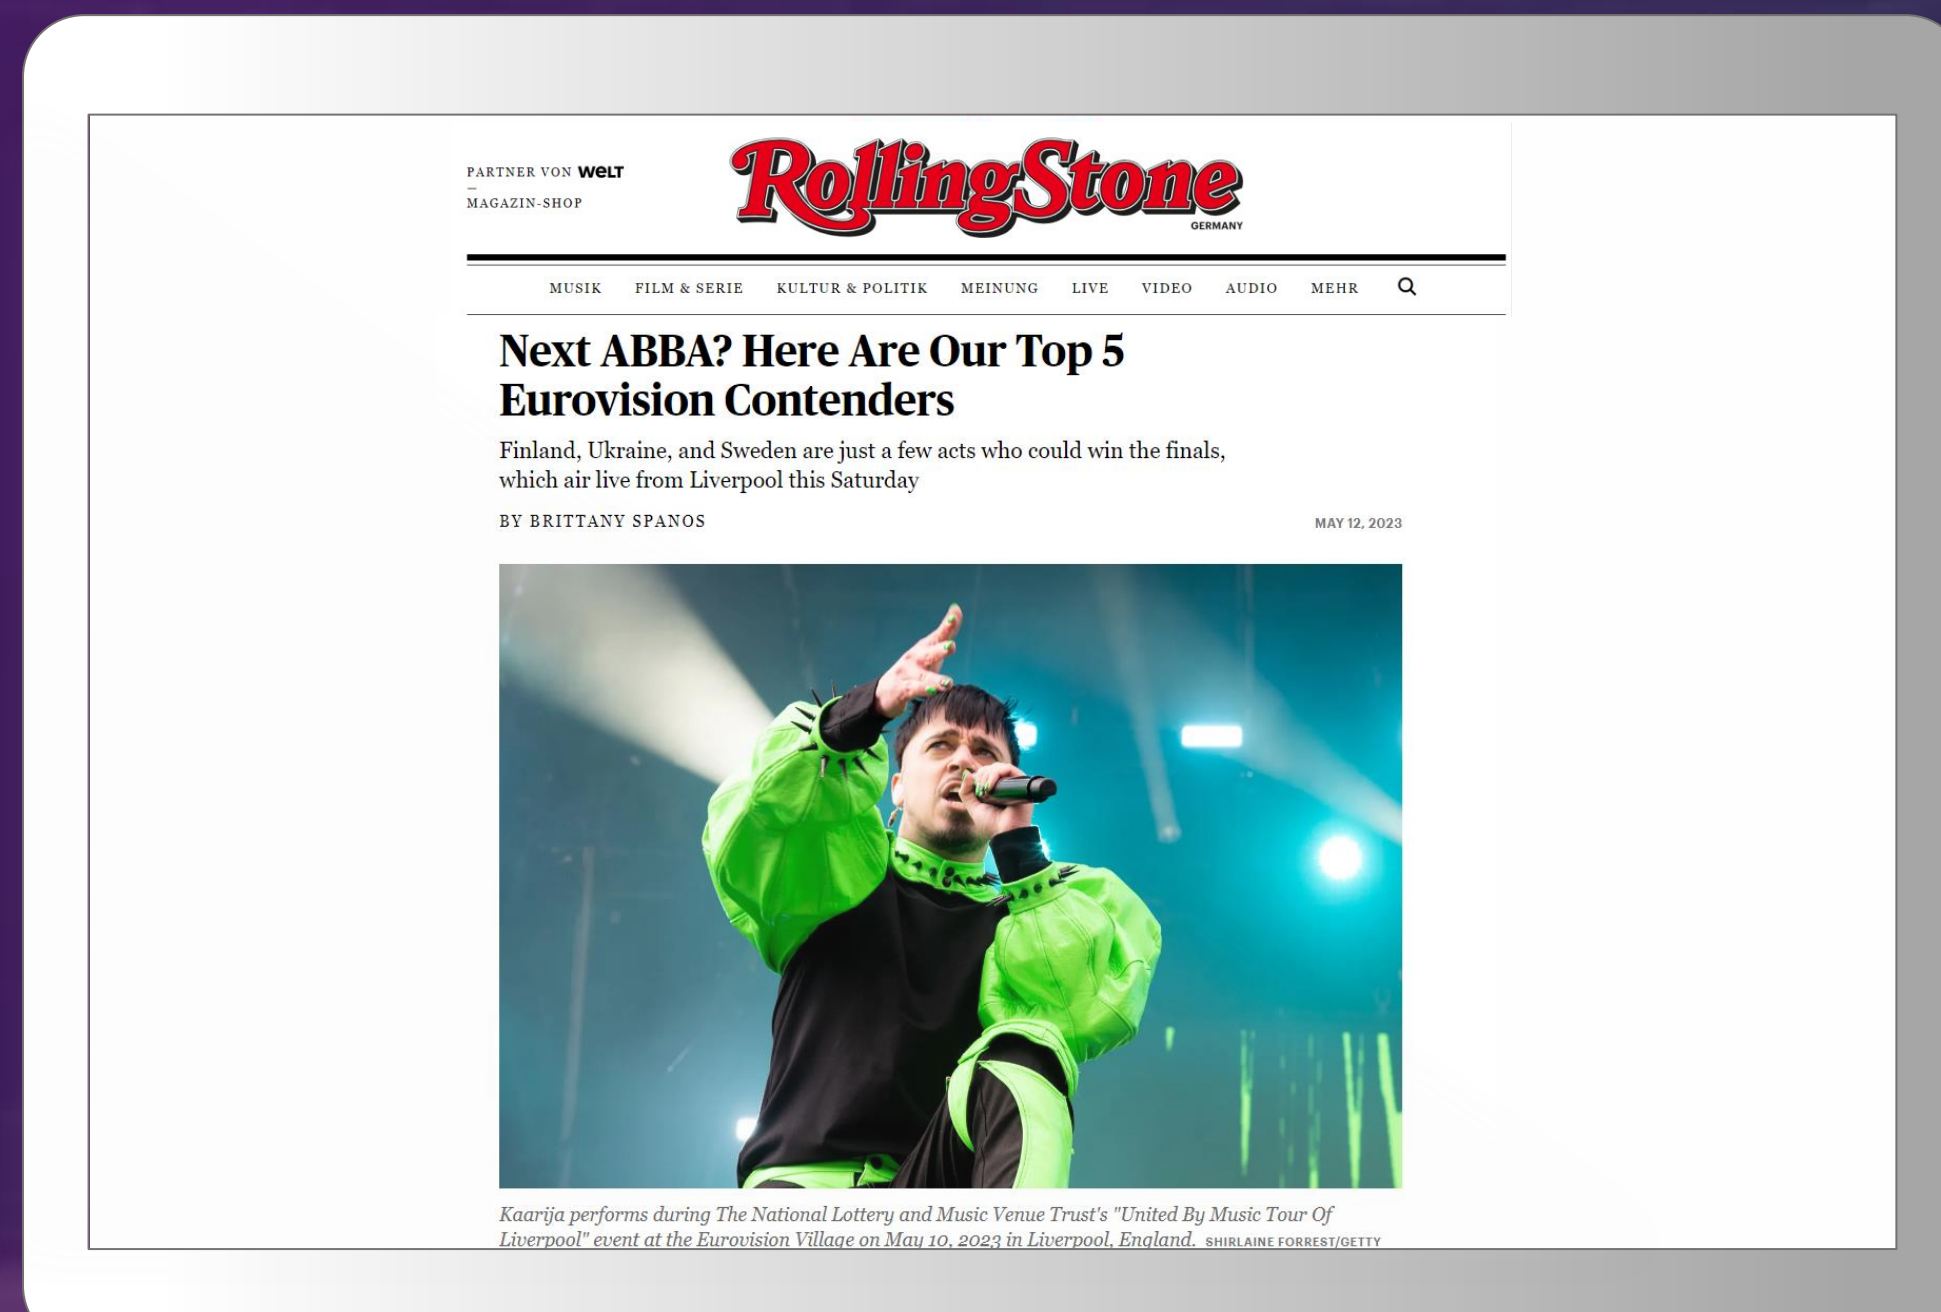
PARTNER VON WELT
—
MAGAZIN-SHOP

RollingStone
GERMANY

MUSIK FILM & SERIE KULTUR & POLITIK MEINUNG LIVE VIDEO AUDIO MEHR

Next ABBA? Here Are Our Top 5 Eurovision Contenders

Finland, Ukraine, and Sweden are just a few acts who could win the finals, which air live from Liverpool this Saturday

BY BRITTANY SPANOS

MAY 12, 2023

Kaarija performs during The National Lottery and Music Venue Trust's "United By Music Tour Of Liverpool" event at the Eurovision Village on May 10, 2023 in Liverpool, England. SHIRLAINE FORREST/GETTY